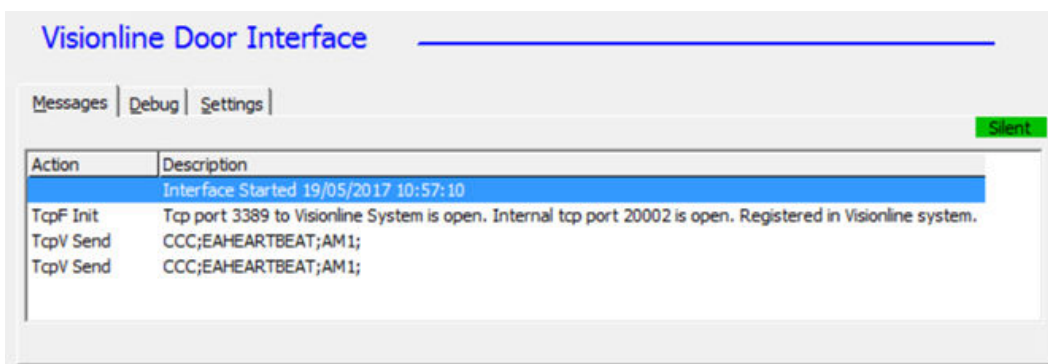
Visionline Door Interface

Messages | Debug | Settings

Silent

| Action | Description |
|---|---|
| | Interface Started 19/05/2017 10:57:10 |
| TcpF Init | Tcp port 3389 to Visionline System is open. Internal tcp port 20002 is open. Registered in Visionline system. |
| TcpV Send | CCC;EAHEARTBEAT;AM1; |
| TcpV Send | CCC;EAHEARTBEAT;AM1; |